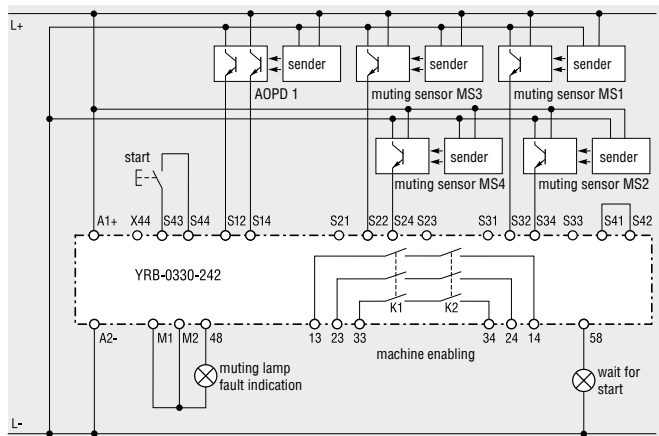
L+

sender
sender
sender
AOPD 1
muting sensor MS3
muting sensor MS1

start

sender
sender
muting sensor MS4
muting sensor MS2

A1+ X44 S43 S44 S12 S14 S21 S22 S24 S23 S31 S32 S34 S33 S41 S42

YRB-0330-242

K1 K2

A2- M1 M2 48 13 23 33 34 24 14 58

muting lamp
fault indication

machine enabling

wait for
start

L-